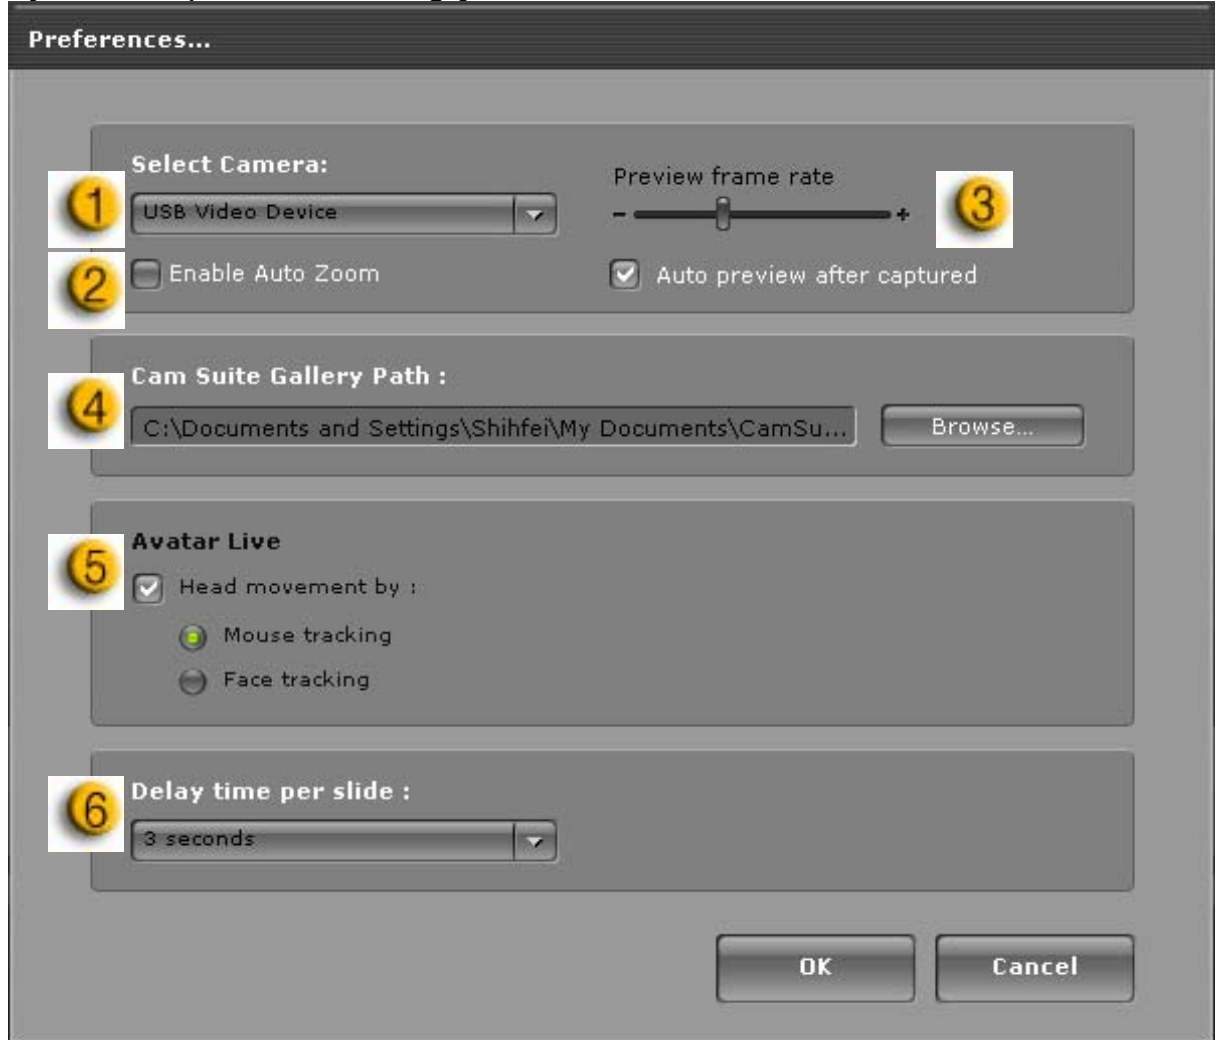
Preferences...

1
Select Camera:
USB Video Device

Preview frame rate
- +
3

2
Enable Auto Zoom

Auto preview after captured

4
Cam Suite Gallery Path :
C:\Documents and Settings\Shihfei\My Documents\CamSu...
Browse...

5
Avatar Live
Head movement by :
Mouse tracking
Face tracking

6
Delay time per slide :
3 seconds

OK
Cancel